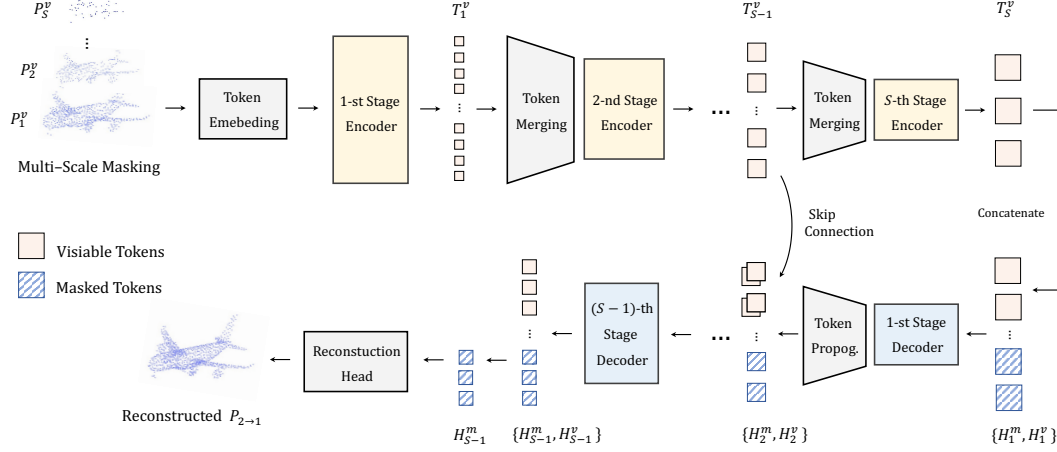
$P_S^v$
⋮
$P_2^v$
$P_1^v$
Multi–Scale Masking

Token Emebeding

1-st Stage Encoder

$T_1^v$
⋮

Token Merging

2-nd Stage Encoder

…

$T_{S-1}^v$
⋮

Token Merging

$S$-th Stage Encoder

$T_S^v$

Skip Connection

Concatenate

Visiable Tokens
Masked Tokens

Reconstuction Head

Reconstructed $P_{2\to1}$

$H_{S-1}^m$

$\{H_{S-1}^m, H_{S-1}^v\}$

$(S-1)$-th Stage Decoder

…

$\{H_2^m, H_2^v\}$

Token Propog.

1-st Stage Decoder

$\{H_1^m, H_1^v\}$